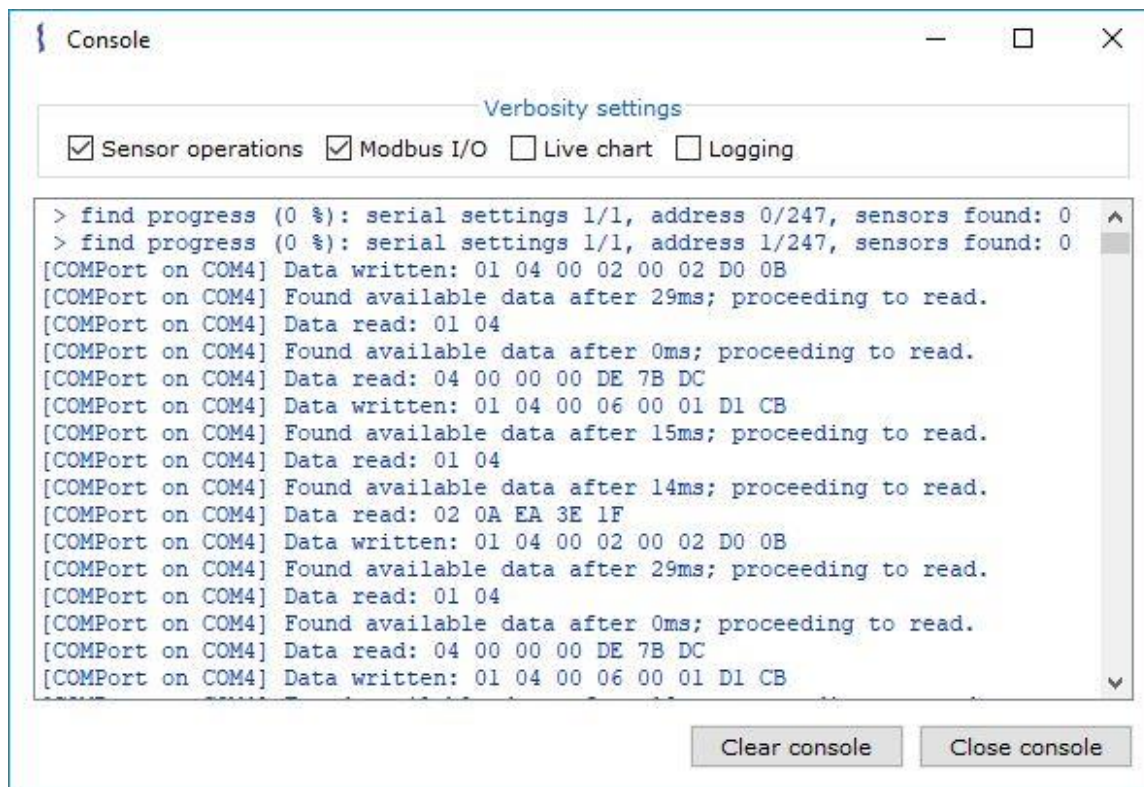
Console

Verbosity settings

Sensor operations Modbus I/O Live chart Logging

> find progress (0 %): serial settings 1/1, address 0/247, sensors found: 0
> find progress (0 %): serial settings 1/1, address 1/247, sensors found: 0
[COMPort on COM4] Data written: 01 04 00 02 00 02 D0 0B
[COMPort on COM4] Found available data after 29ms; proceeding to read.
[COMPort on COM4] Data read: 01 04
[COMPort on COM4] Found available data after 0ms; proceeding to read.
[COMPort on COM4] Data read: 04 00 00 00 DE 7B DC
[COMPort on COM4] Data written: 01 04 00 06 00 01 D1 CB
[COMPort on COM4] Found available data after 15ms; proceeding to read.
[COMPort on COM4] Data read: 01 04
[COMPort on COM4] Found available data after 14ms; proceeding to read.
[COMPort on COM4] Data read: 02 0A EA 3E 1F
[COMPort on COM4] Data written: 01 04 00 02 00 02 D0 0B
[COMPort on COM4] Found available data after 29ms; proceeding to read.
[COMPort on COM4] Data read: 01 04
[COMPort on COM4] Found available data after 0ms; proceeding to read.
[COMPort on COM4] Data read: 04 00 00 00 DE 7B DC
[COMPort on COM4] Data written: 01 04 00 06 00 01 D1 CB
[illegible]

Clear console Close console